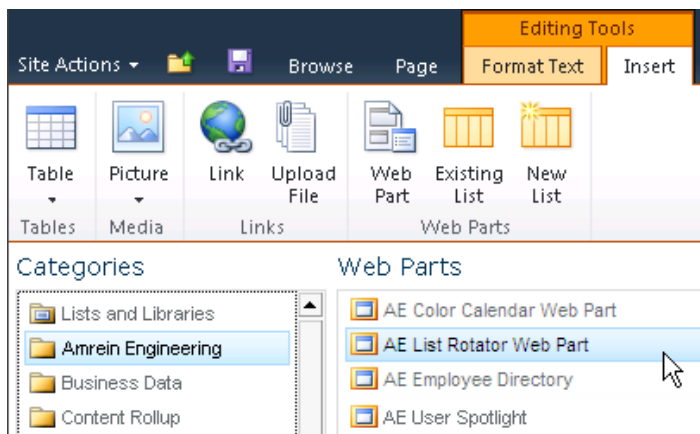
Editing Tools

Site Actions Browse Page Format Text Insert

Table Picture Link Upload File Web Part Existing List New List

Tables Media Links Web Parts

Categories

Lists and Libraries
Amrein Engineering
Business Data
Content Rollup

Web Parts

AE Color Calendar Web Part
AE List Rotator Web Part
AE Employee Directory
AE User Spotlight